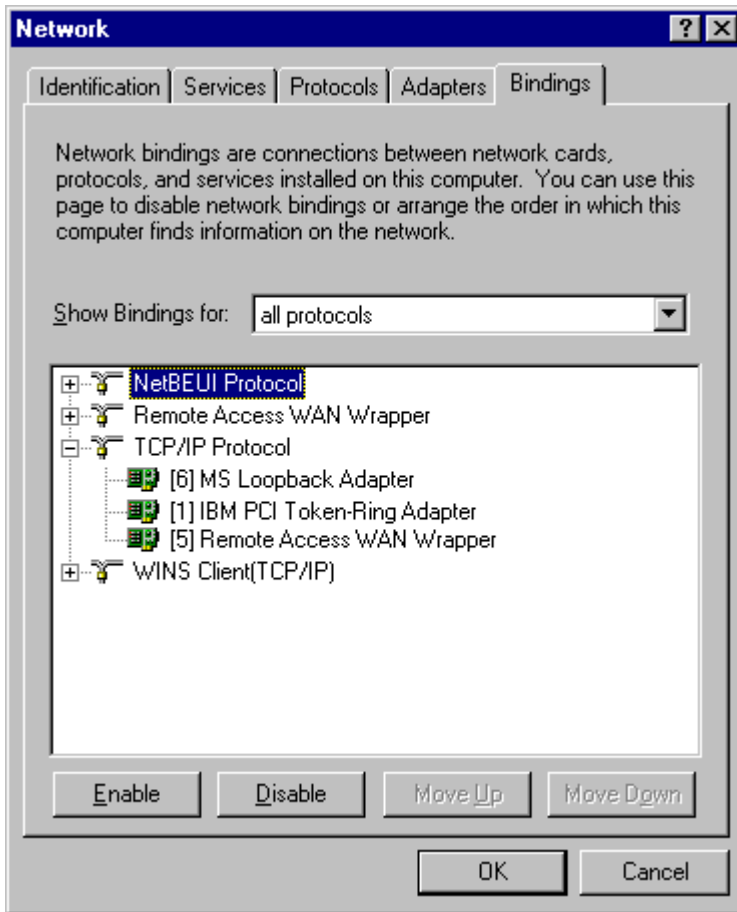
Network

?

Identification | Services | Protocols | Adapters | Bindings

Network bindings are connections between network cards, protocols, and services installed on this computer. You can use this page to disable network bindings or arrange the order in which this computer finds information on the network.

Show Bindings for: all protocols

NetBEUI Protocol
Remote Access WAN Wrapper
TCP/IP Protocol
[6] MS Loopback Adapter
[1] IBM PCI Token-Ring Adapter
[5] Remote Access WAN Wrapper
WINS Client(TCP/IP)

Enable | Disable | Move Up | Move Down

OK | Cancel